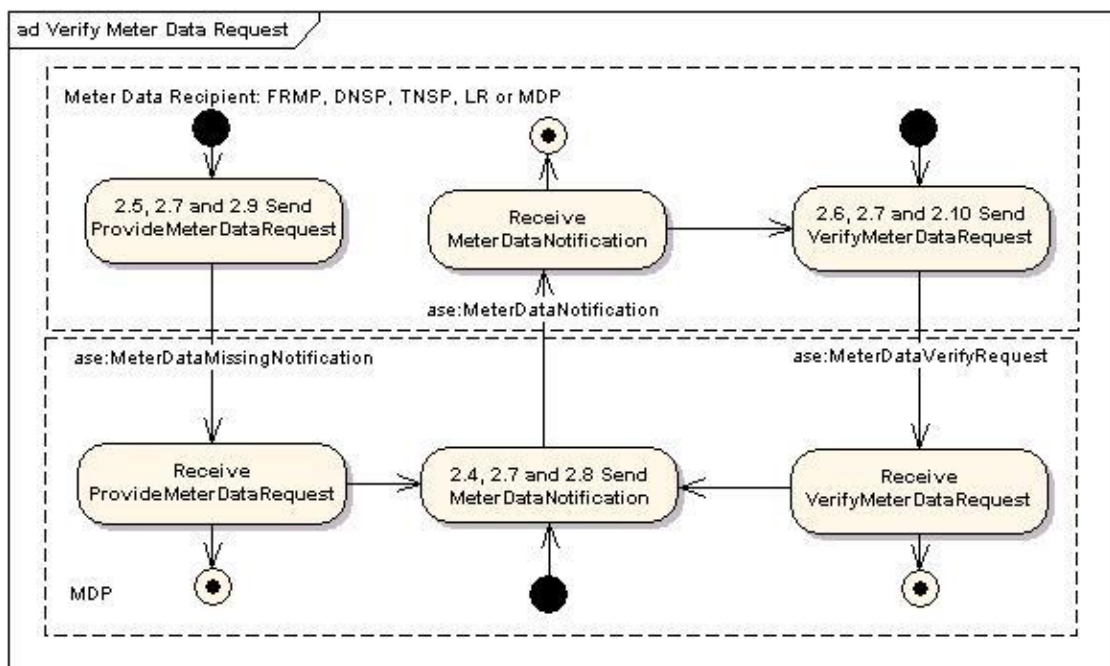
ad Verify Meter Data Request

Meter Data Recipient: FRMP, DNSP, TNSP, LR or MDP

2.5, 2.7 and 2.9 Send ProvideMeterDataRequest

Receive MeterDataNotification

2.6, 2.7 and 2.10 Send VerifyMeterDataRequest

ase:MeterDataNotification

ase:MeterDataMissingNotification

ase:MeterDataVerifyRequest

Receive ProvideMeterDataRequest

2.4, 2.7 and 2.8 Send MeterDataNotification

Receive VerifyMeterDataRequest

MDP